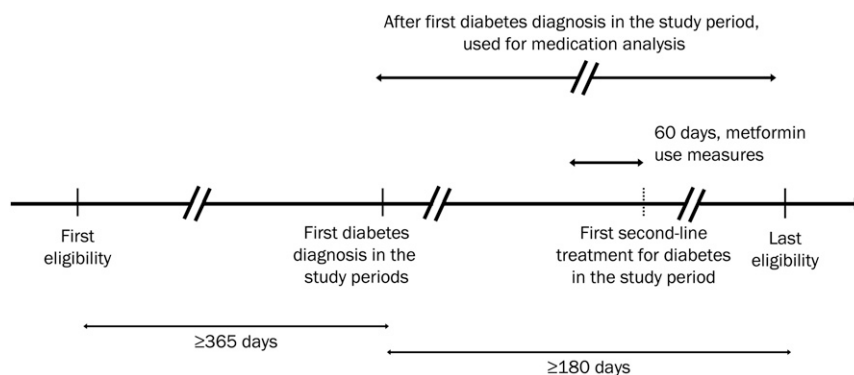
After first diabetes diagnosis in the study period, used for medication analysis

60 days, metformin use measures

First eligibility

First diabetes diagnosis in the study periods

First second-line treatment for diabetes in the study period

Last eligibility

≥365 days

≥180 days